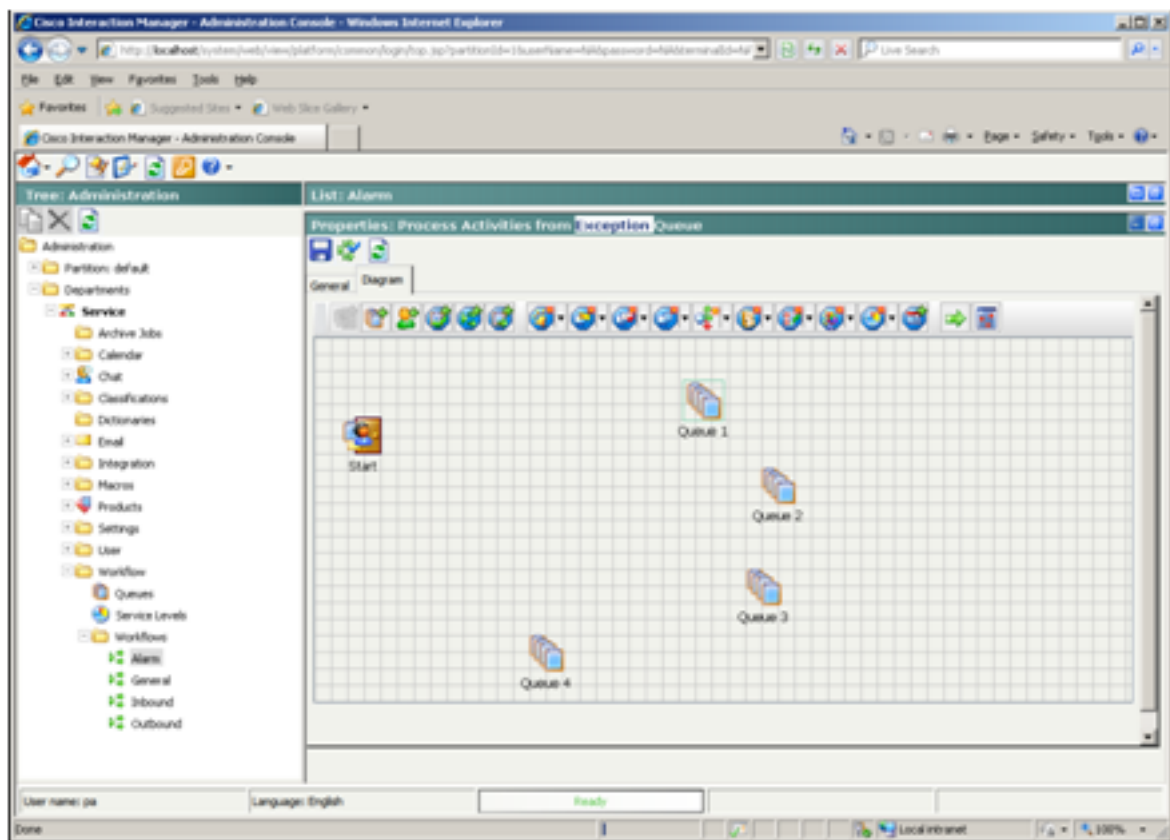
Cisco Interaction Manager - Administration Console - Windows Internet Explorer

http://localhost/system/web/view/platform/common/login/top.jsp?partitionId=1&userName=fd&password=fd&terminalId=fd

Live Search

File Edit View Favorites Tools Help

Favorites Suggested Sites Web Slice Gallery

Cisco Interaction Manager - Administration Console

Page Safety Tools

Tree: Administration

Administration
Partition: default
Departments
Service
Archive Jobs
Calendar
Chat
Classifications
Dictionaries
Email
Integration
Macros
Products
Settings
User
Workflow
Queues
Service Levels
Workflows
Alarm
General
Inbound
Outbound

List: Alarm

Properties: Process Activities from Exception Queue

General Diagram

Start
Queue 1
Queue 2
Queue 3
Queue 4

User name: pa
Language: English
Ready

Done
Local intranet
100%